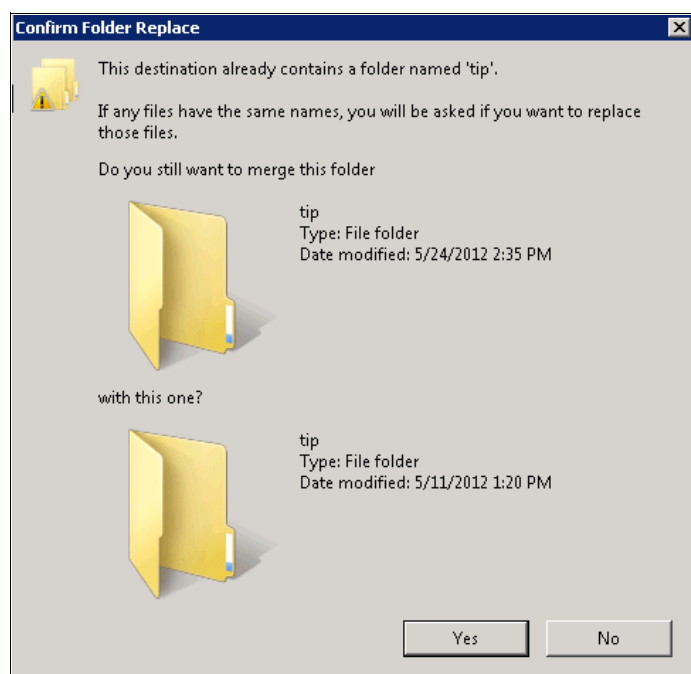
Confirm Folder Replace

This destination already contains a folder named 'tip'.

If any files have the same names, you will be asked if you want to replace those files.

Do you still want to merge this folder

tip
Type: File folder
Date modified: 5/24/2012 2:35 PM

with this one?

tip
Type: File folder
Date modified: 5/11/2012 1:20 PM

Yes

No